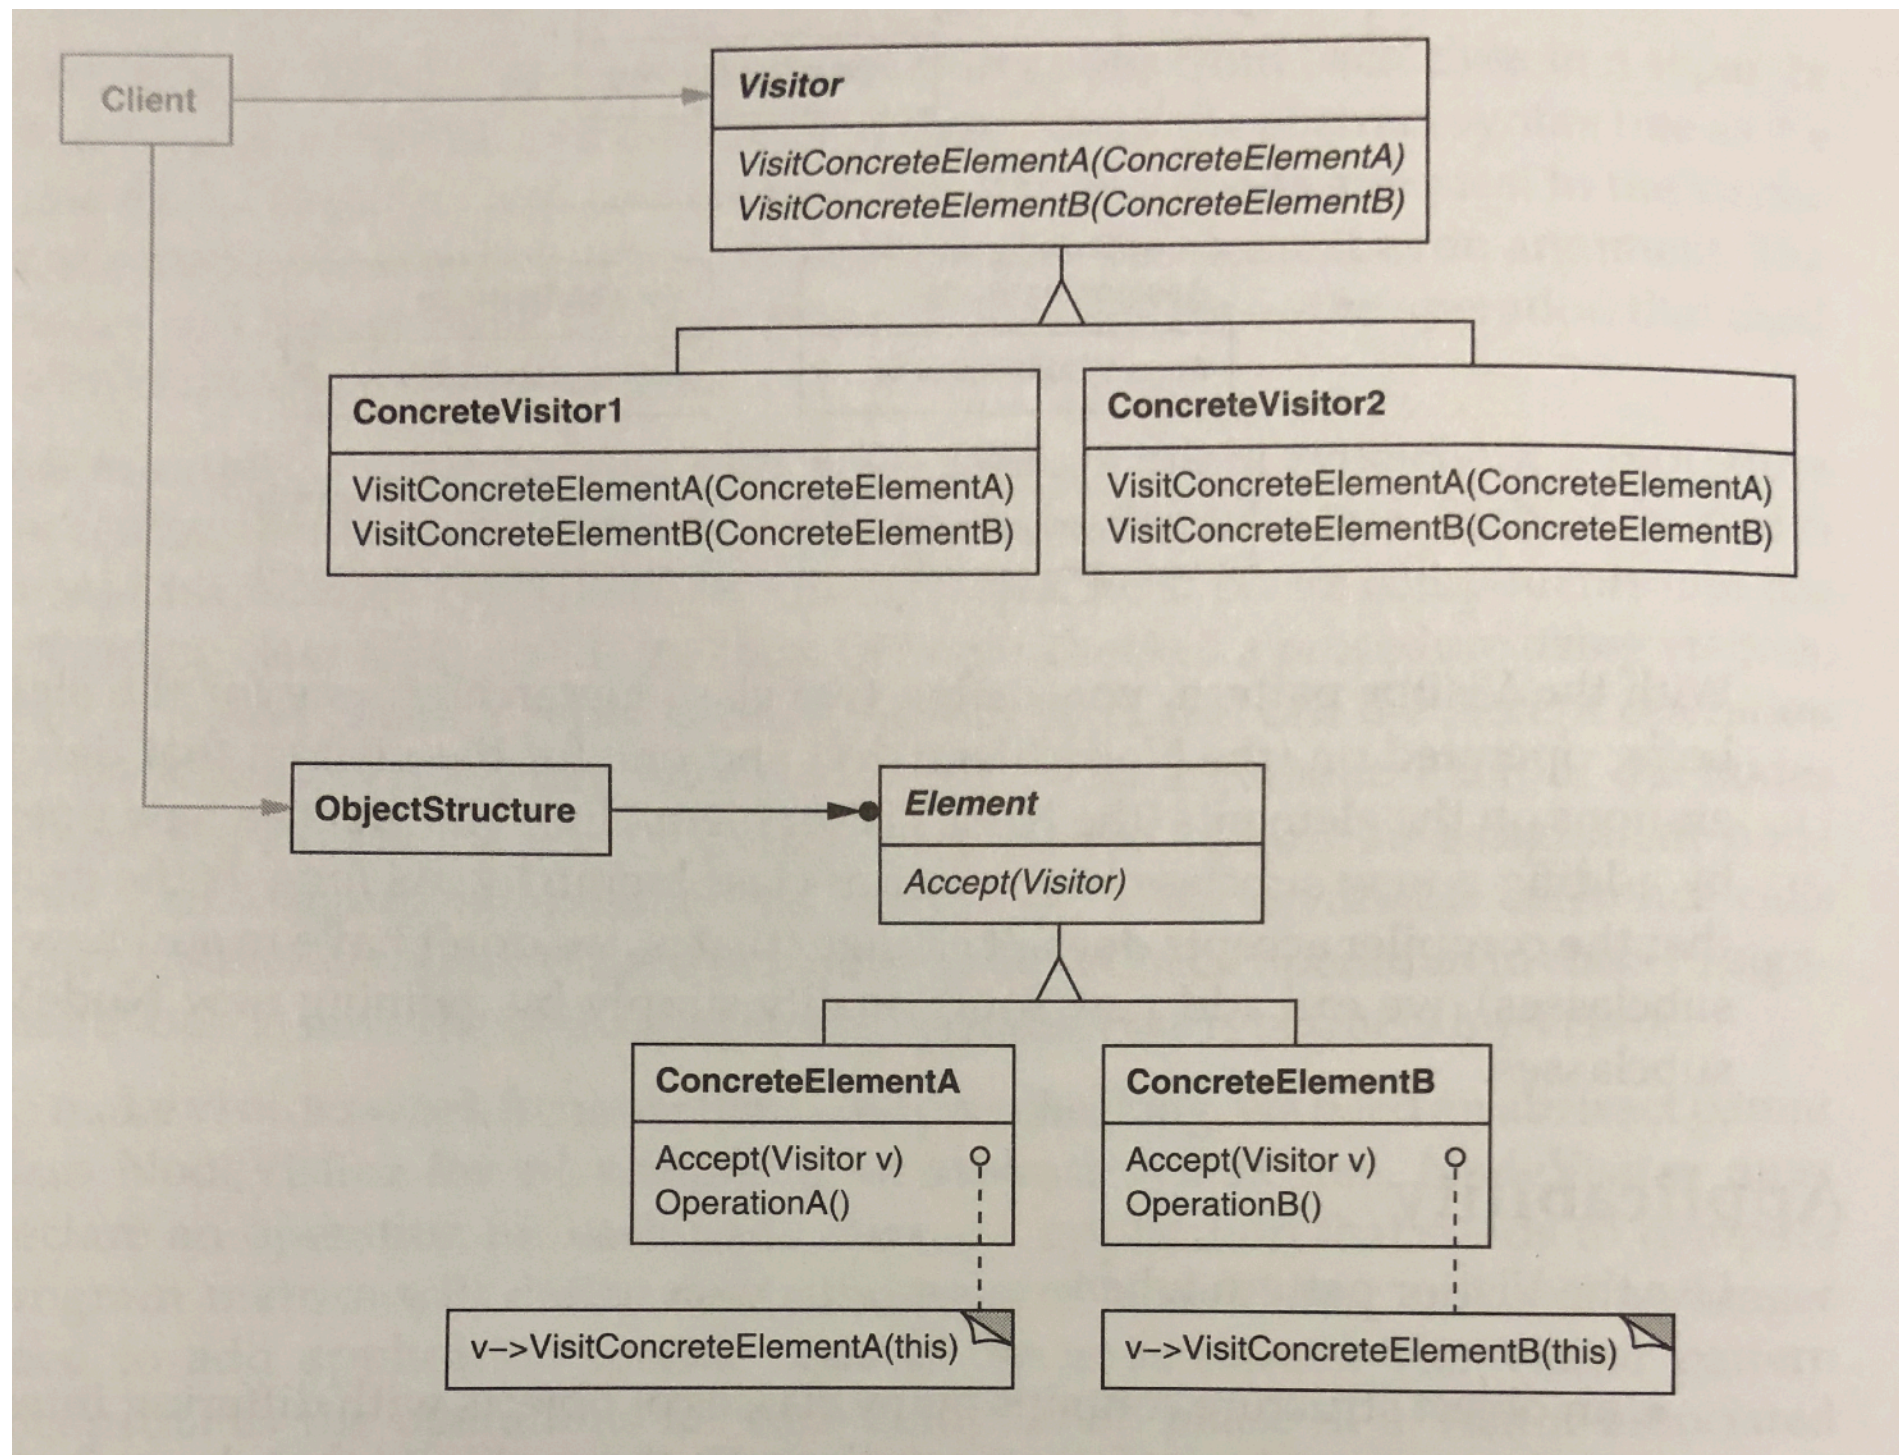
Client

Visitor

VisitConcreteElementA(ConcreteElementA)
VisitConcreteElementB(ConcreteElementB)

ConcreteVisitor1

VisitConcreteElementA(ConcreteElementA)
VisitConcreteElementB(ConcreteElementB)

ConcreteVisitor2

VisitConcreteElementA(ConcreteElementA)
VisitConcreteElementB(ConcreteElementB)

ObjectStructure

Element

Accept(Visitor)

ConcreteElementA

Accept(Visitor v)
OperationA()

ConcreteElementB

Accept(Visitor v)
OperationB()

v->VisitConcreteElementA(this)

v->VisitConcreteElementB(this)